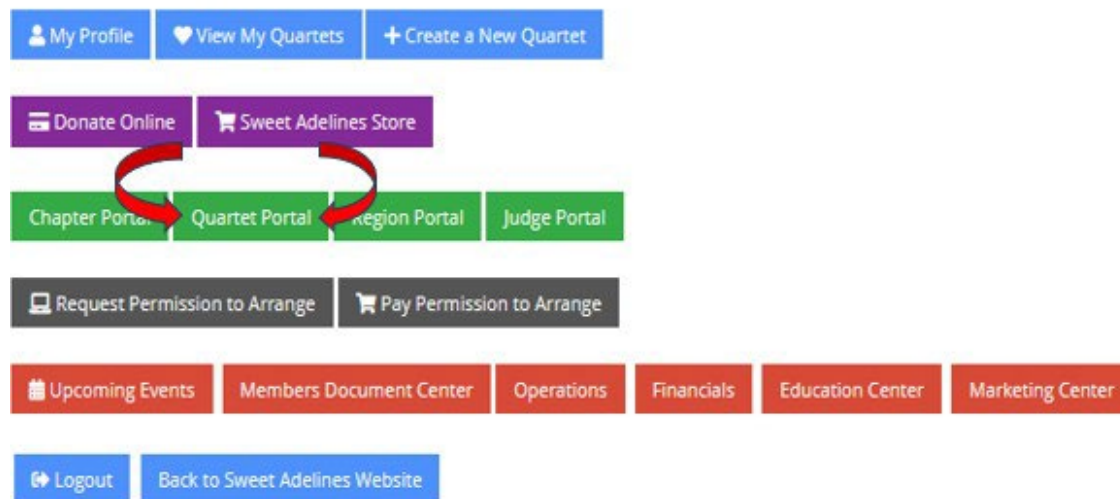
My Profile View My Quartets + Create a New Quartet

Donate Online Sweet Adelines Store

Chapter Portal Quartet Portal Region Portal Judge Portal

Request Permission to Arrange Pay Permission to Arrange

Upcoming Events Members Document Center Operations Financials Education Center Marketing Center

Logout Back to Sweet Adelines Website